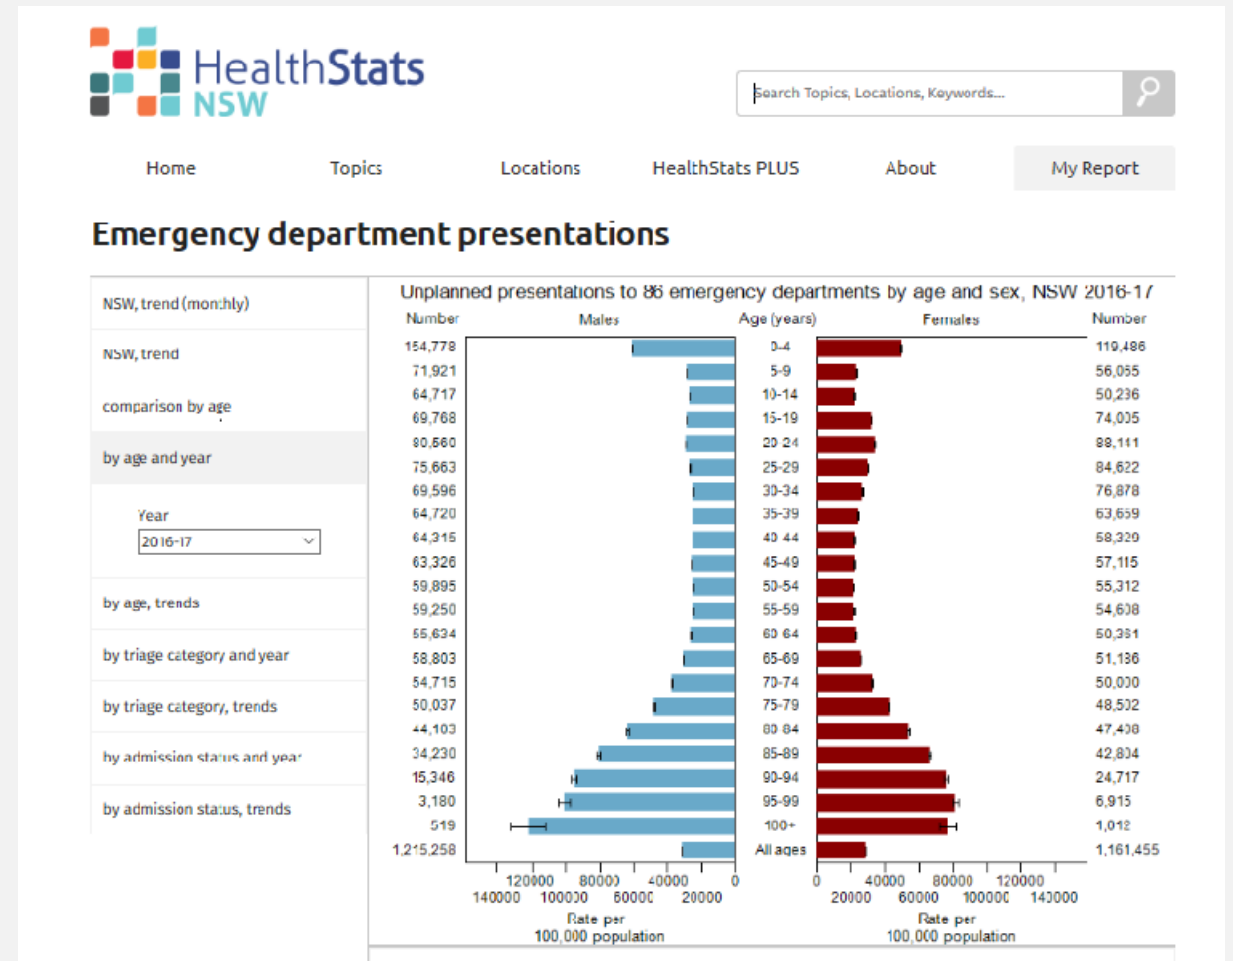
HealthStats NSW

Search Topics, Locations, Keywords...

Home
Topics
Locations
HealthStats PLUS
About
My Report

Emergency department presentations

NSW, trend (monthly)
NSW, trend
comparison by age
by age and year
Year
2016-17
by age, trends
by triage category and year
by triage category, trends
by admission status and year
by admission status, trends

Unplanned presentations to 86 emergency departments by age and sex, NSW 2016-17

| Number | Males | Age (years) | Females | Number |
|---|---|---|---|---|
| 154,778 | | 0-4 | | 119,486 |
| 71,921 | | 5-9 | | 56,055 |
| 64,717 | | 10-14 | | 50,236 |
| 69,768 | | 15-19 | | 74,005 |
| 80,660 | | 20-24 | | 88,111 |
| 75,663 | | 25-29 | | 84,622 |
| 69,596 | | 30-34 | | 76,878 |
| 64,720 | | 35-39 | | 63,659 |
| 64,315 | | 40-44 | | 58,320 |
| 63,326 | | 45-49 | | 57,115 |
| 59,895 | | 50-54 | | 55,312 |
| 59,250 | | 55-59 | | 54,608 |
| 55,634 | | 60-64 | | 50,361 |
| 58,803 | | 65-69 | | 51,136 |
| 54,715 | | 70-74 | | 50,030 |
| 50,037 | | 75-79 | | 48,502 |
| 44,103 | | 80-84 | | 47,408 |
| 34,230 | | 85-89 | | 42,804 |
| 15,346 | | 90-94 | | 24,717 |
| 3,180 | | 95-99 | | 6,915 |
| 519 | | 100+ | | 1,012 |
| 1,215,258 | | All ages | | 1,161,455 |

120000 80000 40000 0
140000 100000 60000 20000
Rate per 100,000 population

0 40000 80000 120000
20000 60000 100000 140000
Rate per 100,000 population